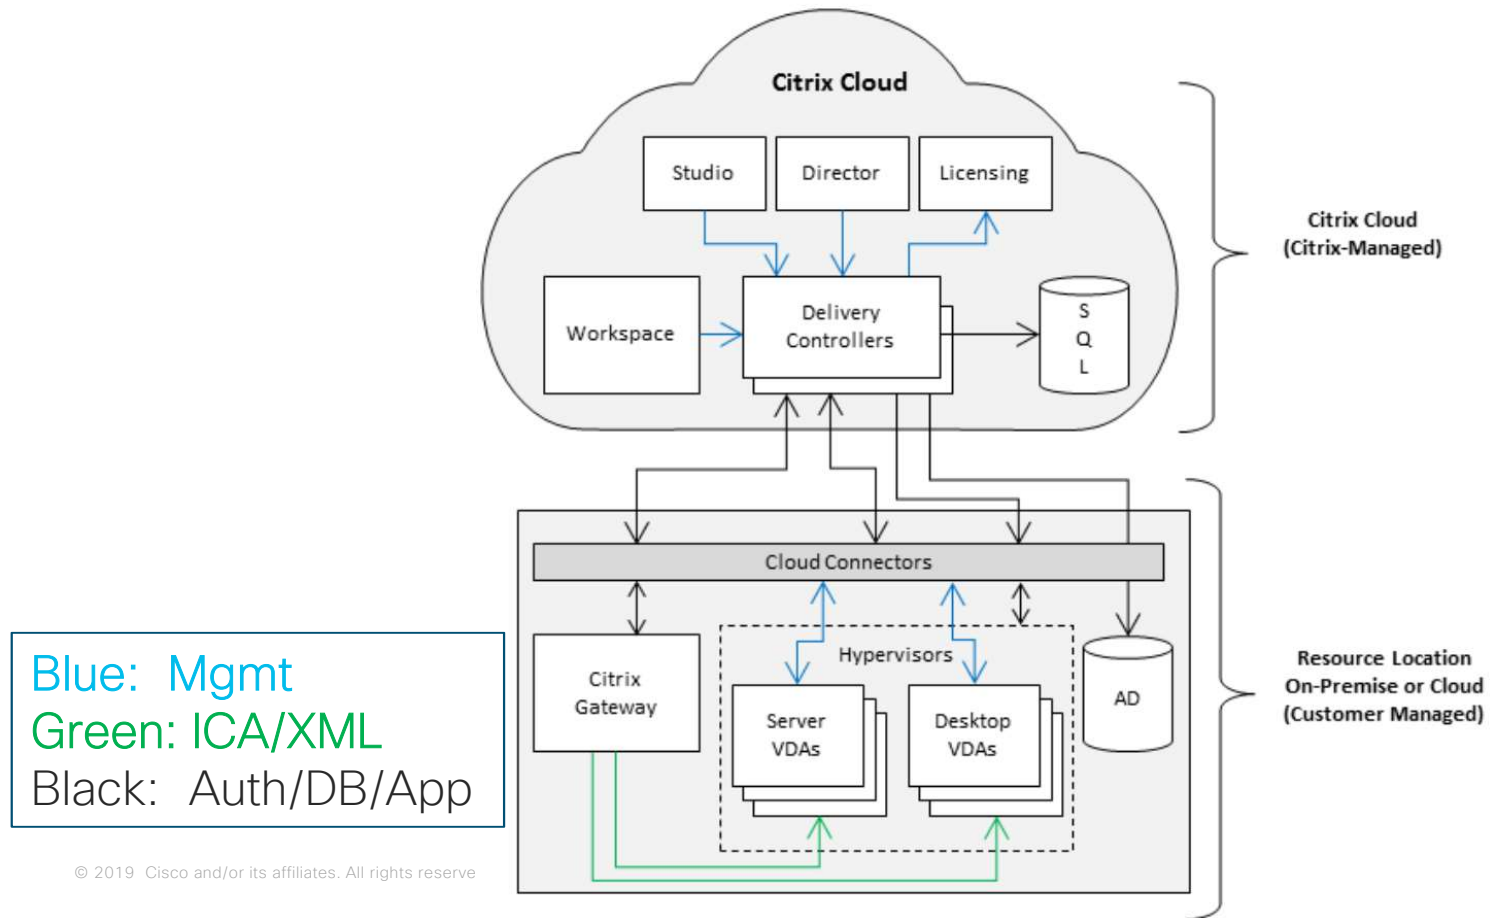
Citrix Cloud

Studio

Director

Licensing

Workspace

Delivery Controllers

S
Q
L

Citrix Cloud (Citrix-Managed)

Cloud Connectors

Citrix Gateway

Hypervisors

Server VDAs

Desktop VDAs

AD

Resource Location On-Premise or Cloud (Customer Managed)

Blue: Mgmt
Green: ICA/XML
Black: Auth/DB/App

© 2019 Cisco and/or its affiliates. All rights reserve